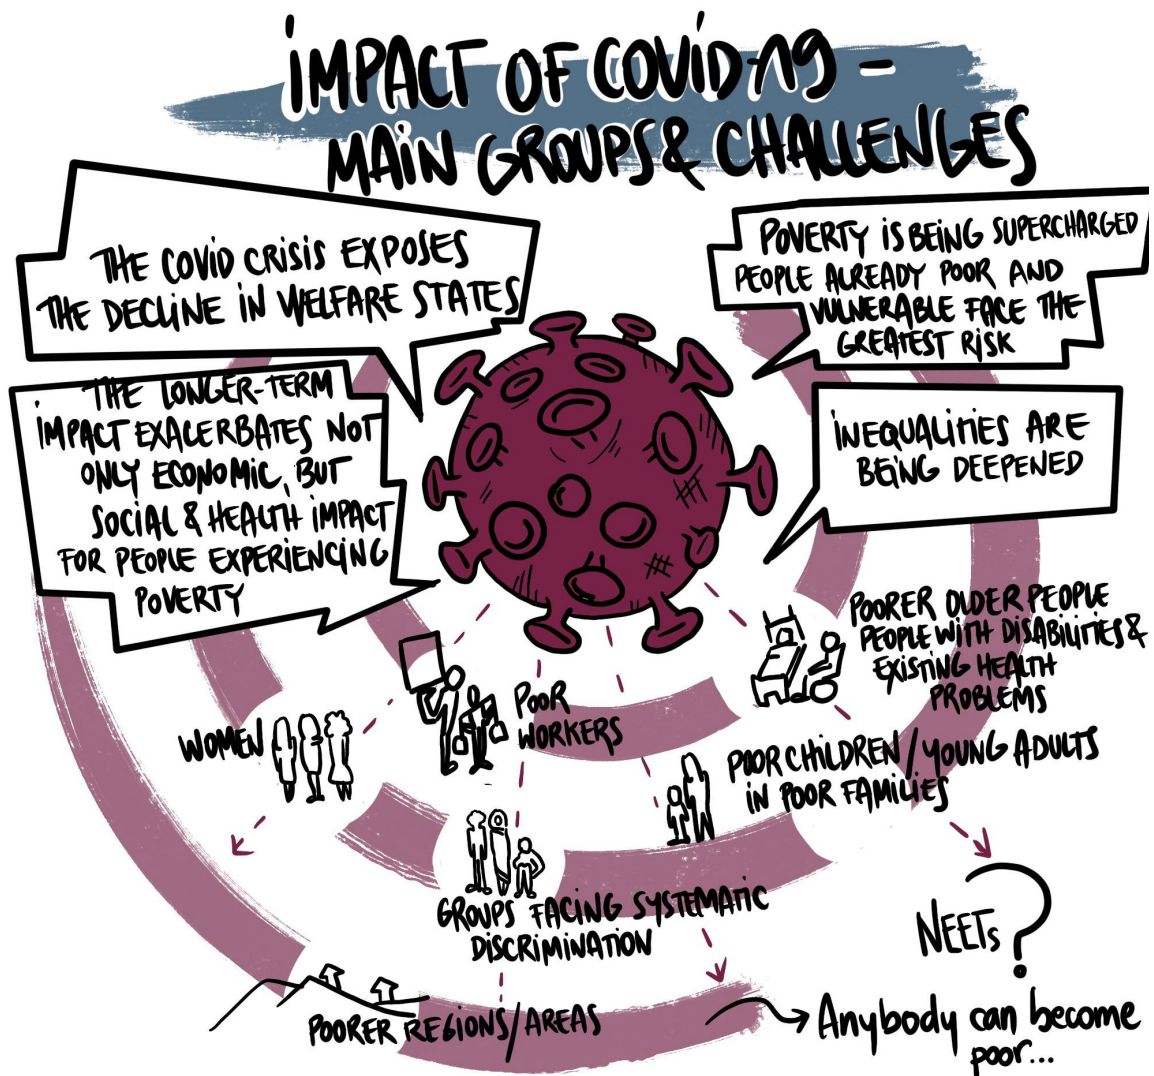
IMPACT OF COVID-19 - MAIN GROUPS & CHALLENGES

THE COVID CRISIS EXPOSES THE DECLINE IN WELFARE STATES

POVERTY IS BEING SUPERCHARGED PEOPLE ALREADY POOR AND VULNERABLE FACE THE GREATEST RISK

THE LONGER-TERM IMPACT EXACERBATES NOT ONLY ECONOMIC, BUT SOCIAL & HEALTH IMPACT FOR PEOPLE EXPERIENCING POVERTY

INEQUALITIES ARE BEING DEEPENED

POORER OLDER PEOPLE PEOPLE WITH DISABILITIES & EXISTING HEALTH PROBLEMS

POOR WORKERS

WOMEN

POOR CHILDREN / YOUNG ADULTS IN POOR FAMILIES

GROUPS FACING SYSTEMATIC DISCRIMINATION

NEETs ?

POORER REGIONS / AREAS

Anybody can become poor...